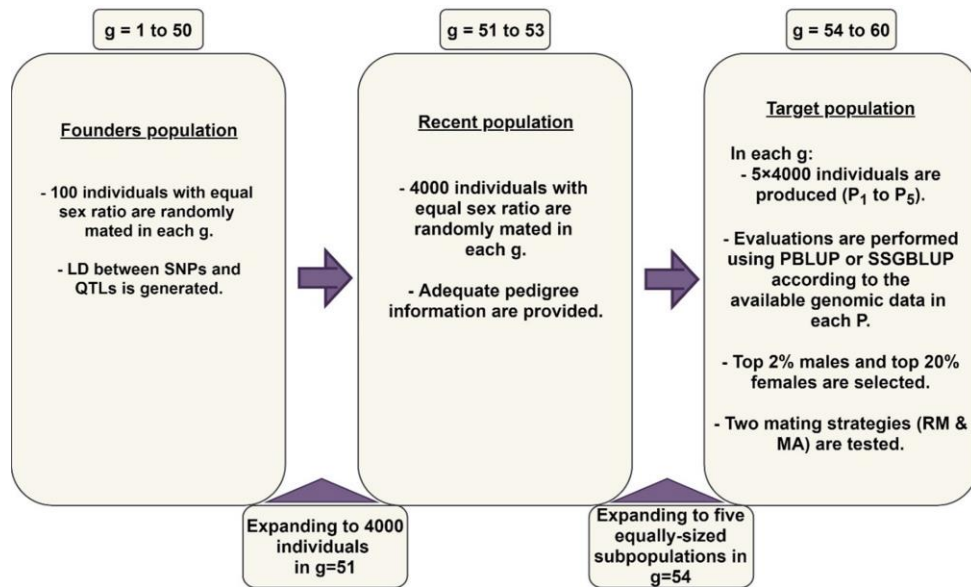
g = 1 to 50

Founders population

- 100 individuals with equal sex ratio are randomly mated in each g.

- LD between SNPs and QTLs is generated.

g = 51 to 53

Recent population

- 4000 individuals with equal sex ratio are randomly mated in each g.

- Adequate pedigree information are provided.

g = 54 to 60

Target population

In each g:
- 5×4000 individuals are produced ($P_1$ to $P_5$).

- Evaluations are performed using PBLUP or SSGBLUP according to the available genomic data in each P.

- Top 2% males and top 20% females are selected.

- Two mating strategies (RM & MA) are tested.

Expanding to 4000 individuals in g=51

Expanding to five equally-sized subpopulations in g=54